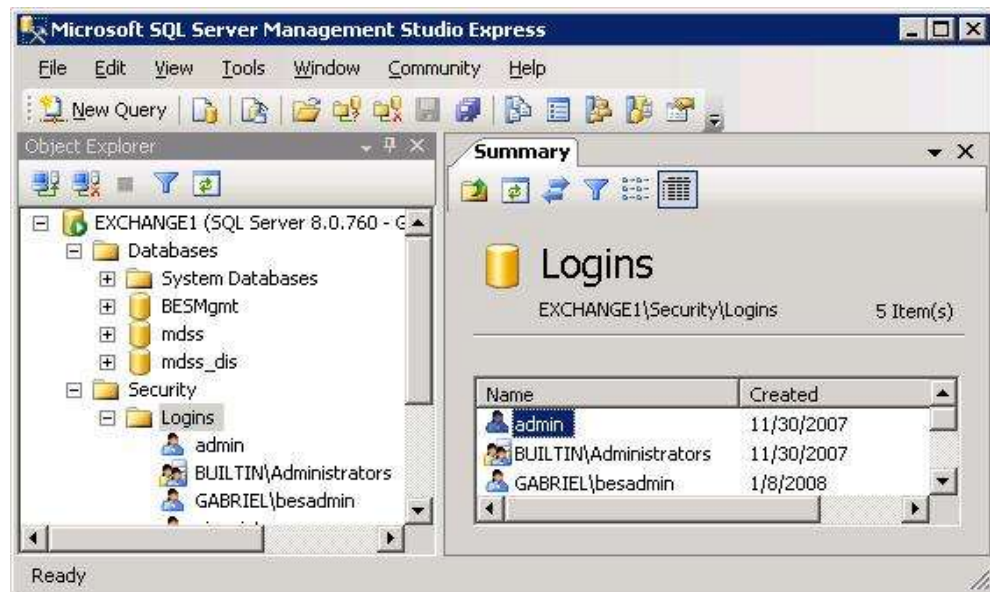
Microsoft SQL Server Management Studio Express

File Edit View Tools Window Community Help

New Query

Object Explorer

EXCHANGE1 (SQL Server 8.0.760 - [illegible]
Databases
System Databases
BESMgmt
mdss
mdss_dis
Security
Logins
admin
BUILTIN\Administrators
GABRIEL\besadmin

Summary

Logins
EXCHANGE1\Security\Logins
5 Item(s)

| Name | Created |
|---|---|
| admin | 11/30/2007 |
| BUILTIN\Administrators | 11/30/2007 |
| GABRIEL\besadmin | 1/8/2008 |

Ready